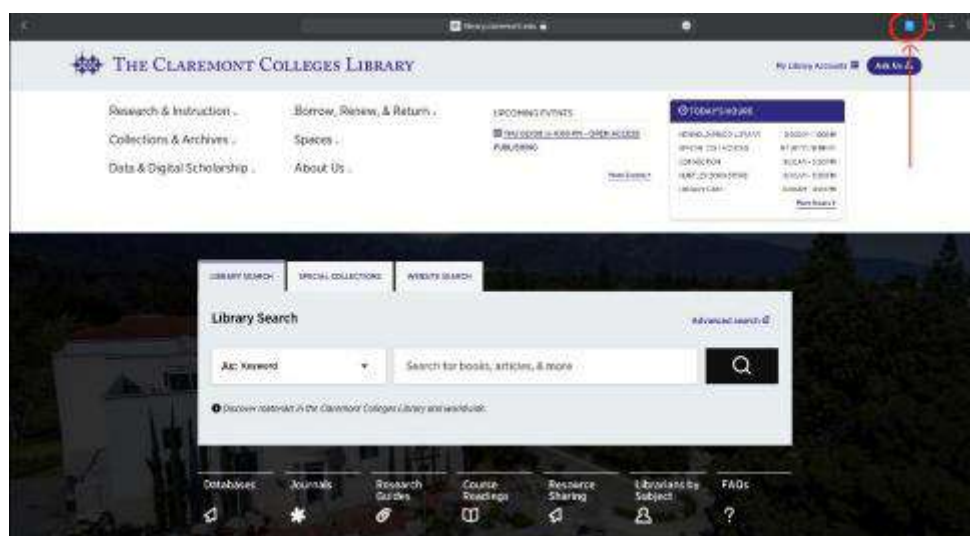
THE CLAREMONT COLLEGES LIBRARY

My Library Accounts

Ask Us

Research & Instruction

Collections & Archives

Data & Digital Scholarship

Borrow, Renew, & Return

Spaces

About Us

UPCOMING EVENTS

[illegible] OPEN ACCESS PUBLISHING

More Events

TODAY'S HOURS

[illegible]

More Hours

LIBRARY SEARCH

SPECIAL COLLECTIONS

WEBSITE SEARCH

Library Search

Advanced search

Keyword

Search for books, articles, & more

Discover materials in the Claremont Colleges Library and worldwide.

Databases

Journals

Research Guides

Course Readings

Resource Sharing

Librarians by Subject

FAQs